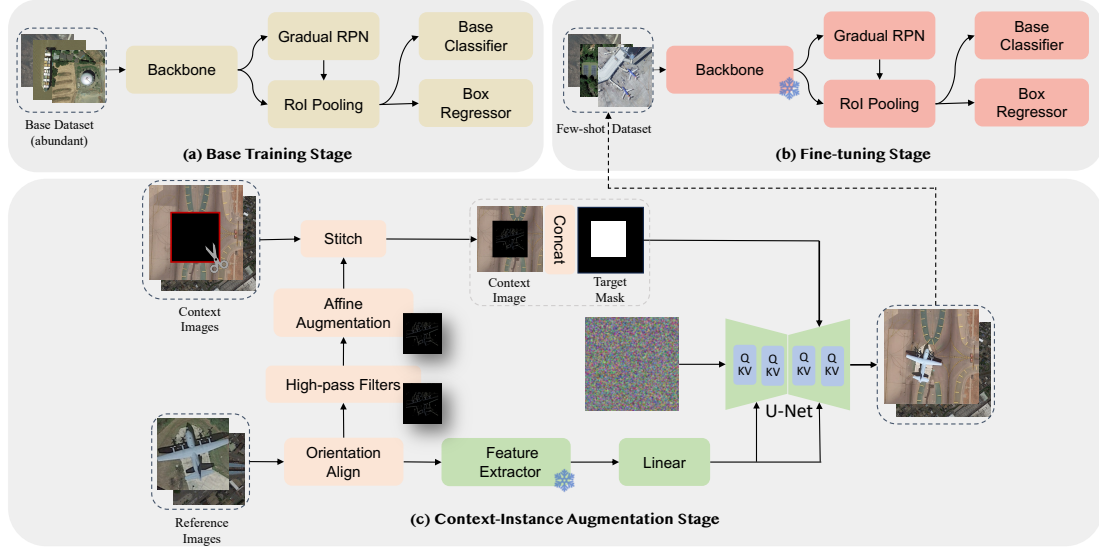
Base Dataset (abundant)

Backbone

Gradual RPN

RoI Pooling

Base Classifier

Box Regressor

(a) Base Training Stage

Few-shot Dataset

Backbone

Gradual RPN

RoI Pooling

Base Classifier

Box Regressor

(b) Fine-tuning Stage

Context Images

Stitch

Context Image

Concat

Target Mask

Affine Augmentation

High-pass Filters

Q KV

Q KV

Q KV

Q KV

U-Net

Reference Images

Orientation Align

Feature Extractor

Linear

(c) Context-Instance Augmentation Stage